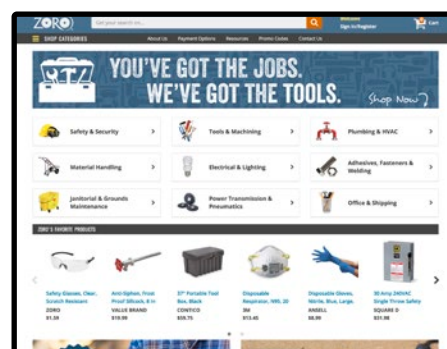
ZORO
Get your search on...
Sign In/Register
Cart
SHOP CATEGORIES
About Us
Payment Options
Resources
Promo Codes
Contact Us

YOU'VE GOT THE JOBS. WE'VE GOT THE TOOLS.
Shop Now

Safety & Security
Tools & Machining
Plumbing & HVAC
Material Handling
Electrical & Lighting
Adhesives, Fasteners & Welding
Janitorial & Grounds Maintenance
Power Transmission & Pneumatics
Office & Shipping

ZORO'S FAVORITE PRODUCTS

Safety Glasses, Clear, Scratch Resistant
ZORO
$1.38

Anti-Siphon, Frost Proof Sillcock, 8 in
VALUE BRAND
$19.90

37" Portable Tool Box, Black
CONTICO
$59.75

Disposable Respirator, N95, 20
3M
$13.45

Disposable Gloves, Nitrile, Blue, Large,
ANSELL
$8.99

30 Amp 240VAC Single Throw Safety
SQUARE D
$35.98